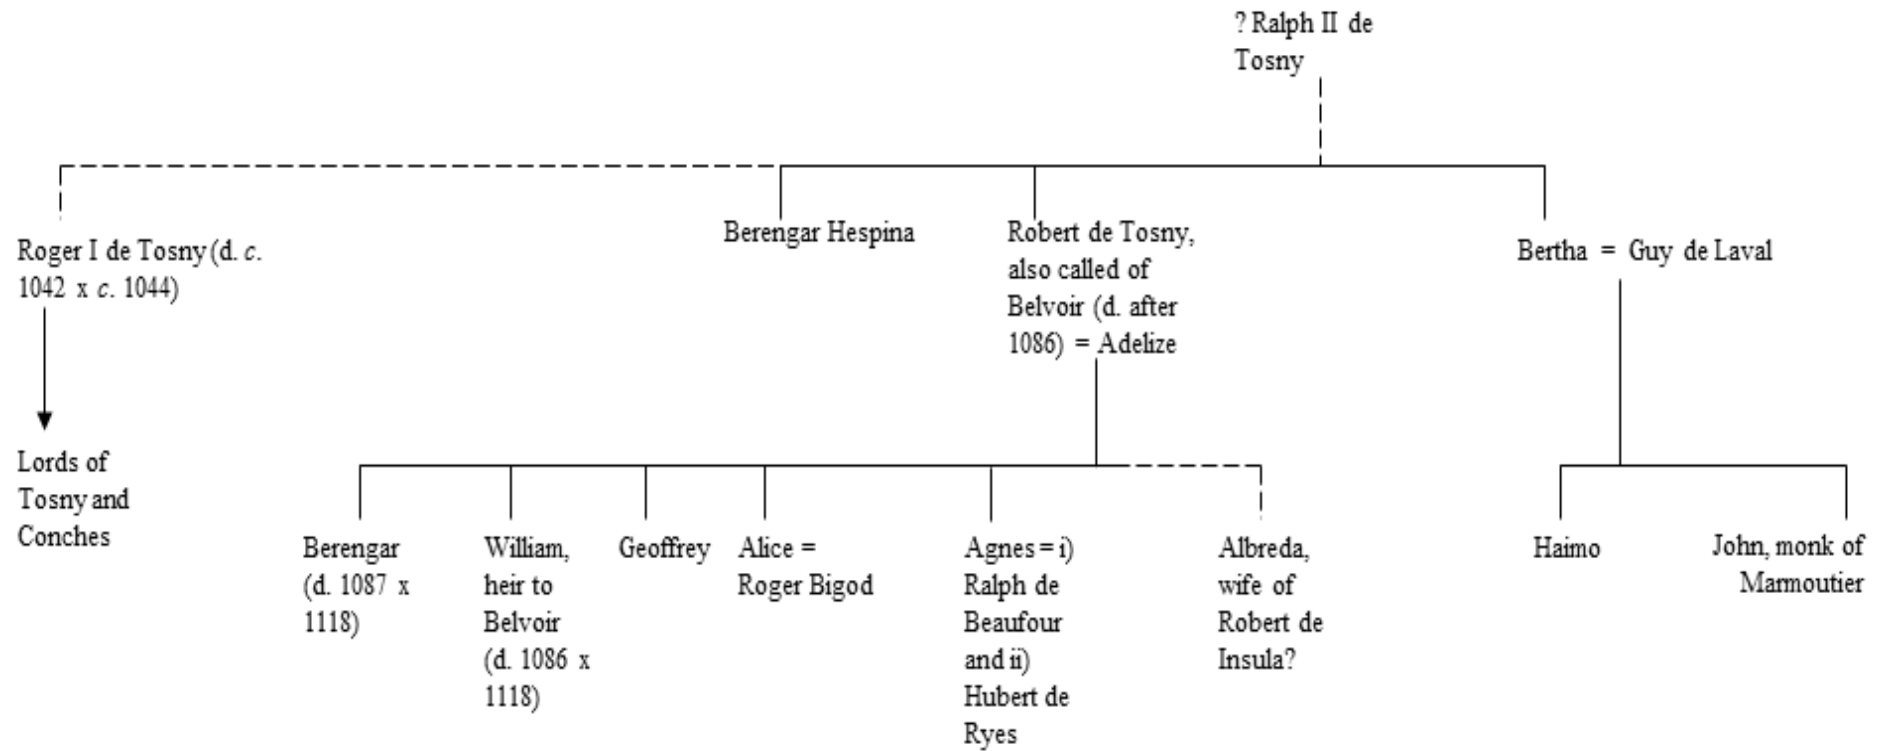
? Ralph II de Tosny

Roger I de Tosny (d. *c.* 1042 x *c.* 1044)

Lords of Tosny and Conches

Berengar Hespina

Robert de Tosny, also called of Belvoir (d. after 1086) = Adelize

Bertha = Guy de Laval

Berengar (d. 1087 x 1118)

William, heir to Belvoir (d. 1086 x 1118)

Geoffrey

Alice = Roger Bigod

Agnes = i) Ralph de Beaufour and ii) Hubert de Ryes

Albreda, wife of Robert de Insula?

Haimo

John, monk of Marmoutier